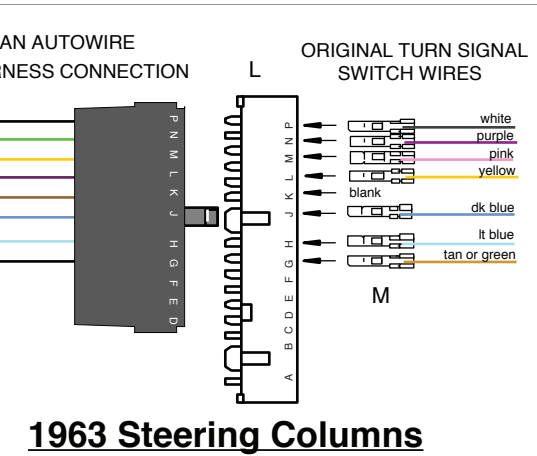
AN AUTOWIRE
RNESS CONNECTION

L

ORIGINAL TURN SIGNAL
SWITCH WIRES

P
N
M
L
K
J
H
G
F
E
D

P
N
M
L
K
J
H
G
F
E
D
C
B
A

white
purple
pink
yellow
blank
dk blue
lt blue
tan or green

M

1963 Steering Columns